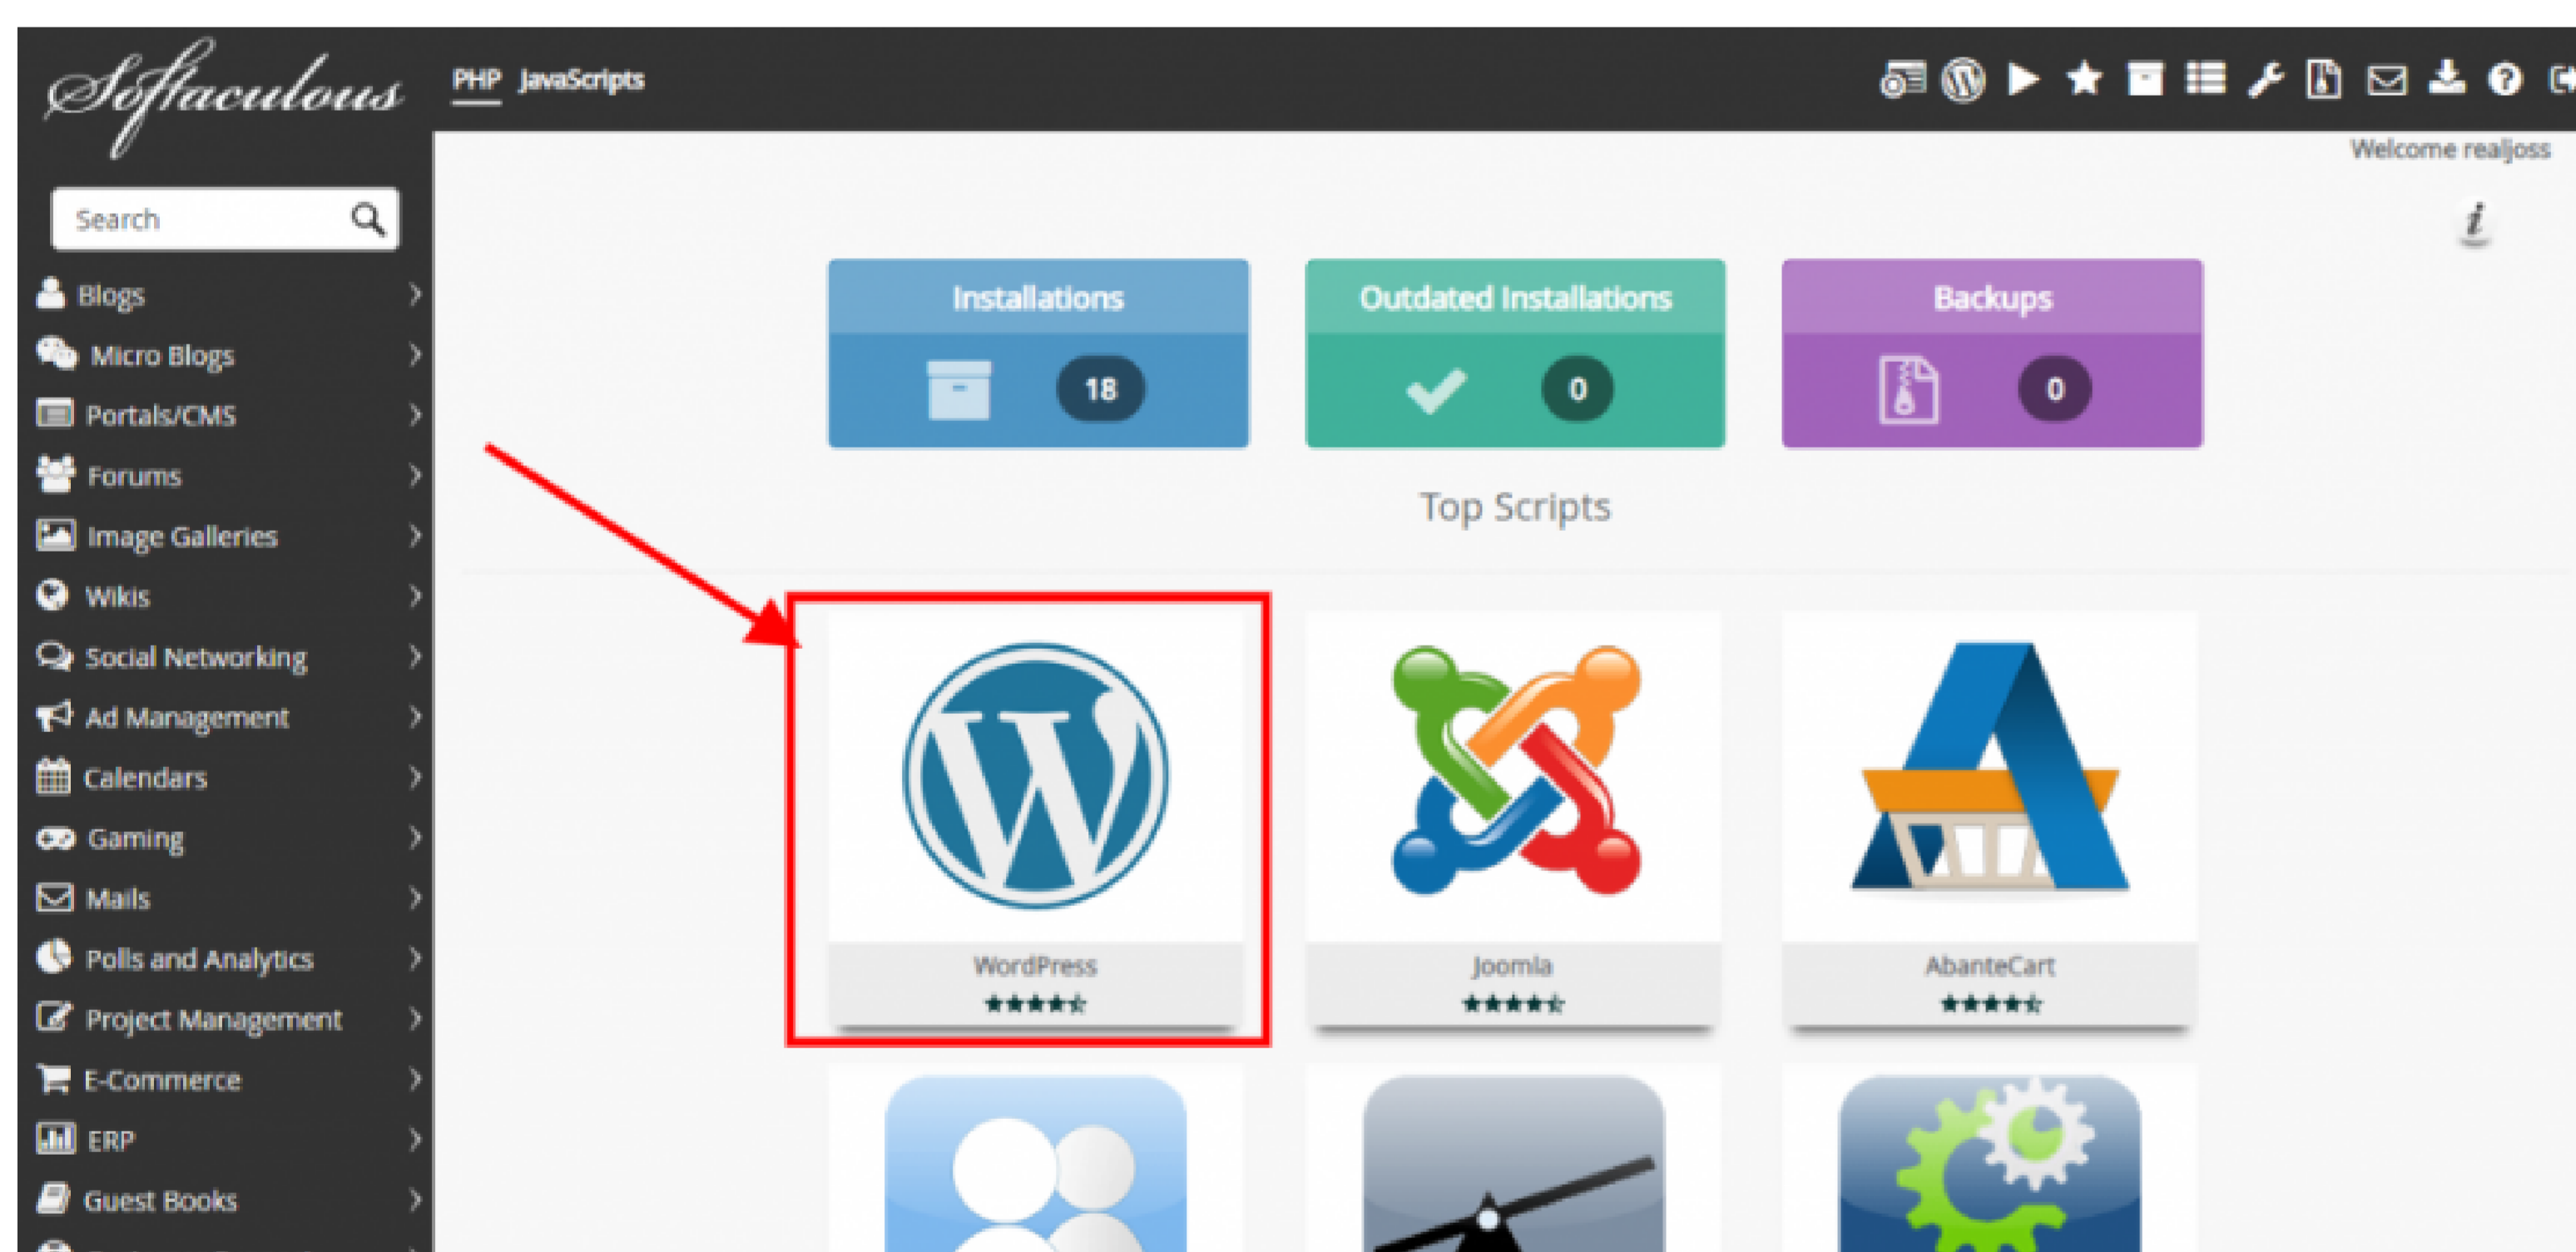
Softaculous

PHP JavaScripts

Welcome realjoss

Search

Blogs
Micro Blogs
Portals/CMS
Forums
Image Galleries
Wikis
Social Networking
Ad Management
Calendars
Gaming
Mails
Polls and Analytics
Project Management
E-Commerce
ERP
Guest Books

Installations
18

Outdated Installations
0

Backups
0

Top Scripts

WordPress

Joomla

AbanteCart